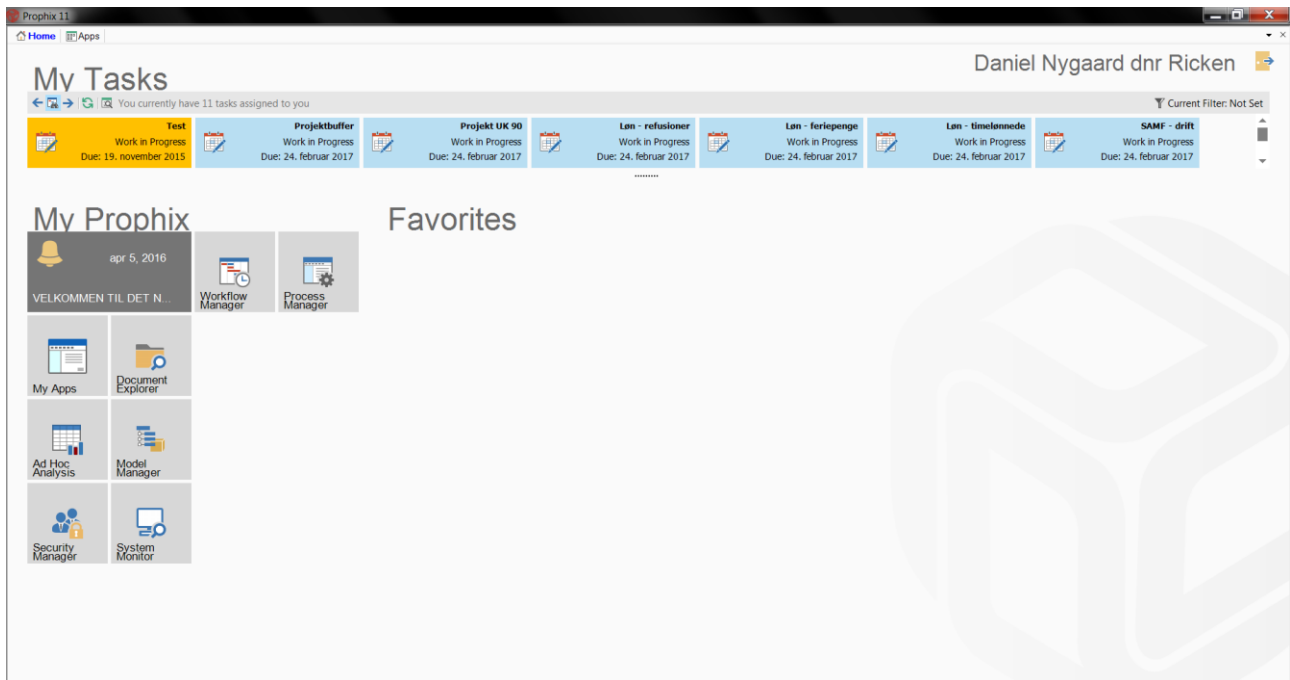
Prophix 11

Home | Apps

My Tasks

Daniel Nygaard dnr Ricken

You currently have 11 tasks assigned to you

Current Filter: Not Set

Test
Work in Progress
Due: 19. november 2015

Projektbuffer
Work in Progress
Due: 24. februar 2017

Projekt UK 90
Work in Progress
Due: 24. februar 2017

Løn - refusioner
Work in Progress
Due: 24. februar 2017

Løn - feriepenge
Work in Progress
Due: 24. februar 2017

Løn - timelønnede
Work in Progress
Due: 24. februar 2017

SAMF - drift
Work in Progress
Due: 24. februar 2017

My Prophix

apr 5, 2016

VELKOMMEN TIL DET N...

Workflow Manager

Process Manager

Favorites

My Apps

Document Explorer

Ad Hoc Analysis

Model Manager

Security Manager

System Monitor